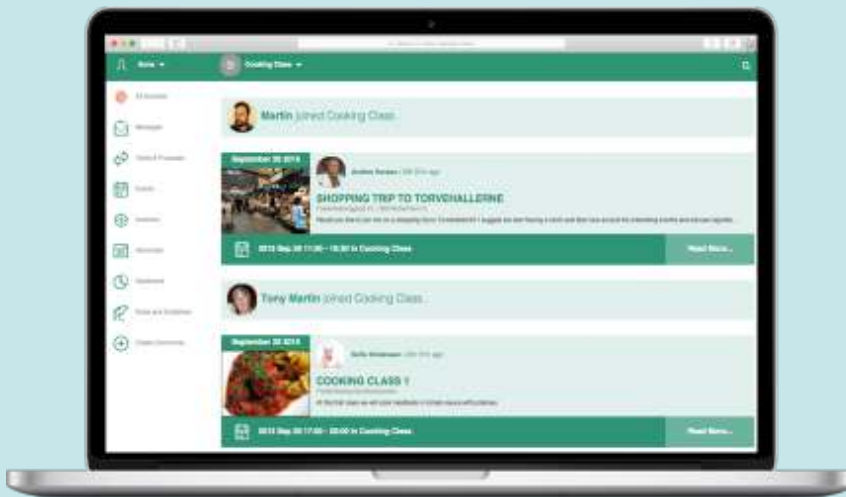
Home ▾

Cooking Class ▾

Martin joined Cooking Class.

September 20 2015

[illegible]

SHOPPING TRIP TO TORVEHALLERNE

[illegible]

2015 Sep 20 11:00 - 15:30 in Cooking Class

Read More...

Tony Martin joined Cooking Class.

September 20 2015

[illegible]

COOKING CLASS 1

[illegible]

2015 Sep 20 17:00 - 20:00 in Cooking Class

Read More...